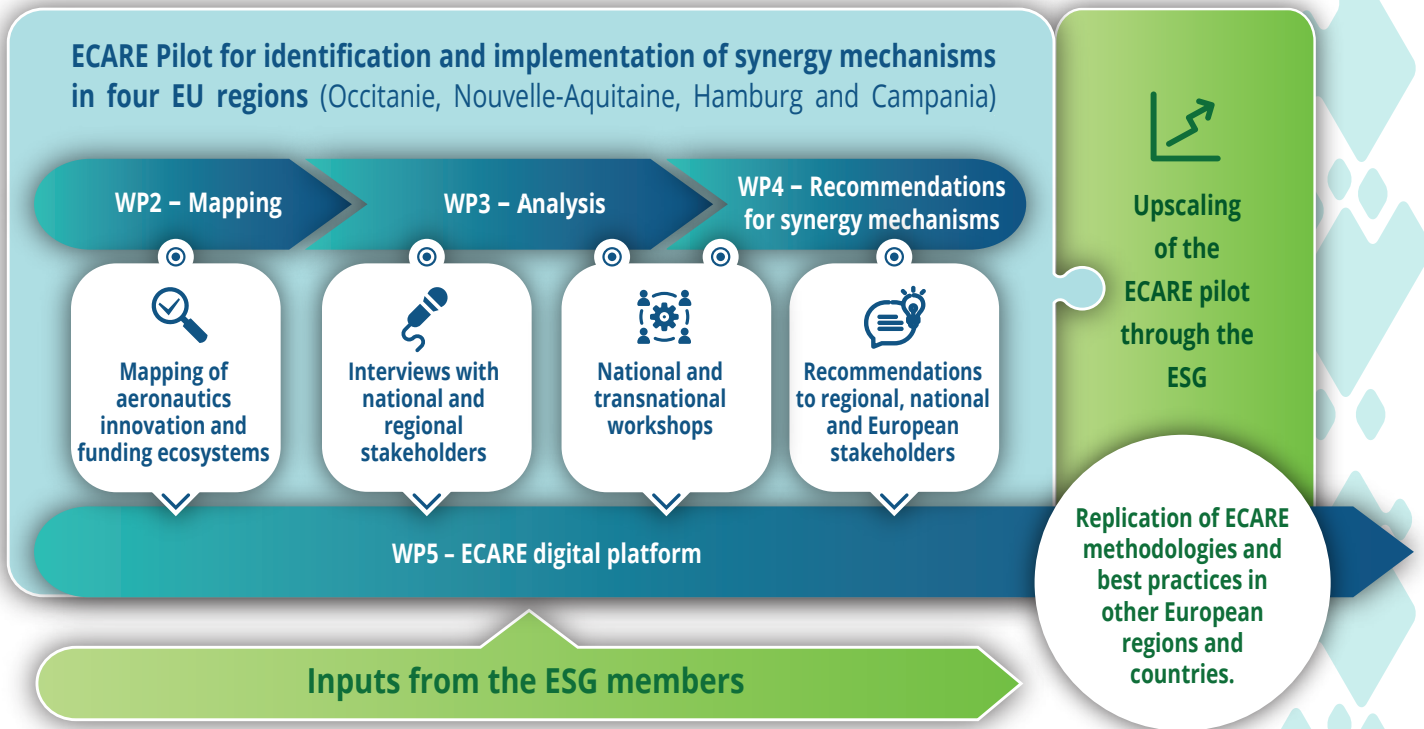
ECARE Pilot for identification and implementation of synergy mechanisms in four EU regions (Occitanie, Nouvelle-Aquitaine, Hamburg and Campania)

WP2 – Mapping

WP3 – Analysis

WP4 – Recommendations for synergy mechanisms

Mapping of aeronautics innovation and funding ecosystems

Interviews with national and regional stakeholders

National and transnational workshops

Recommendations to regional, national and European stakeholders

WP5 – ECARE digital platform

Upscaling of the ECARE pilot through the ESG

Replication of ECARE methodologies and best practices in other European regions and countries.

Inputs from the ESG members